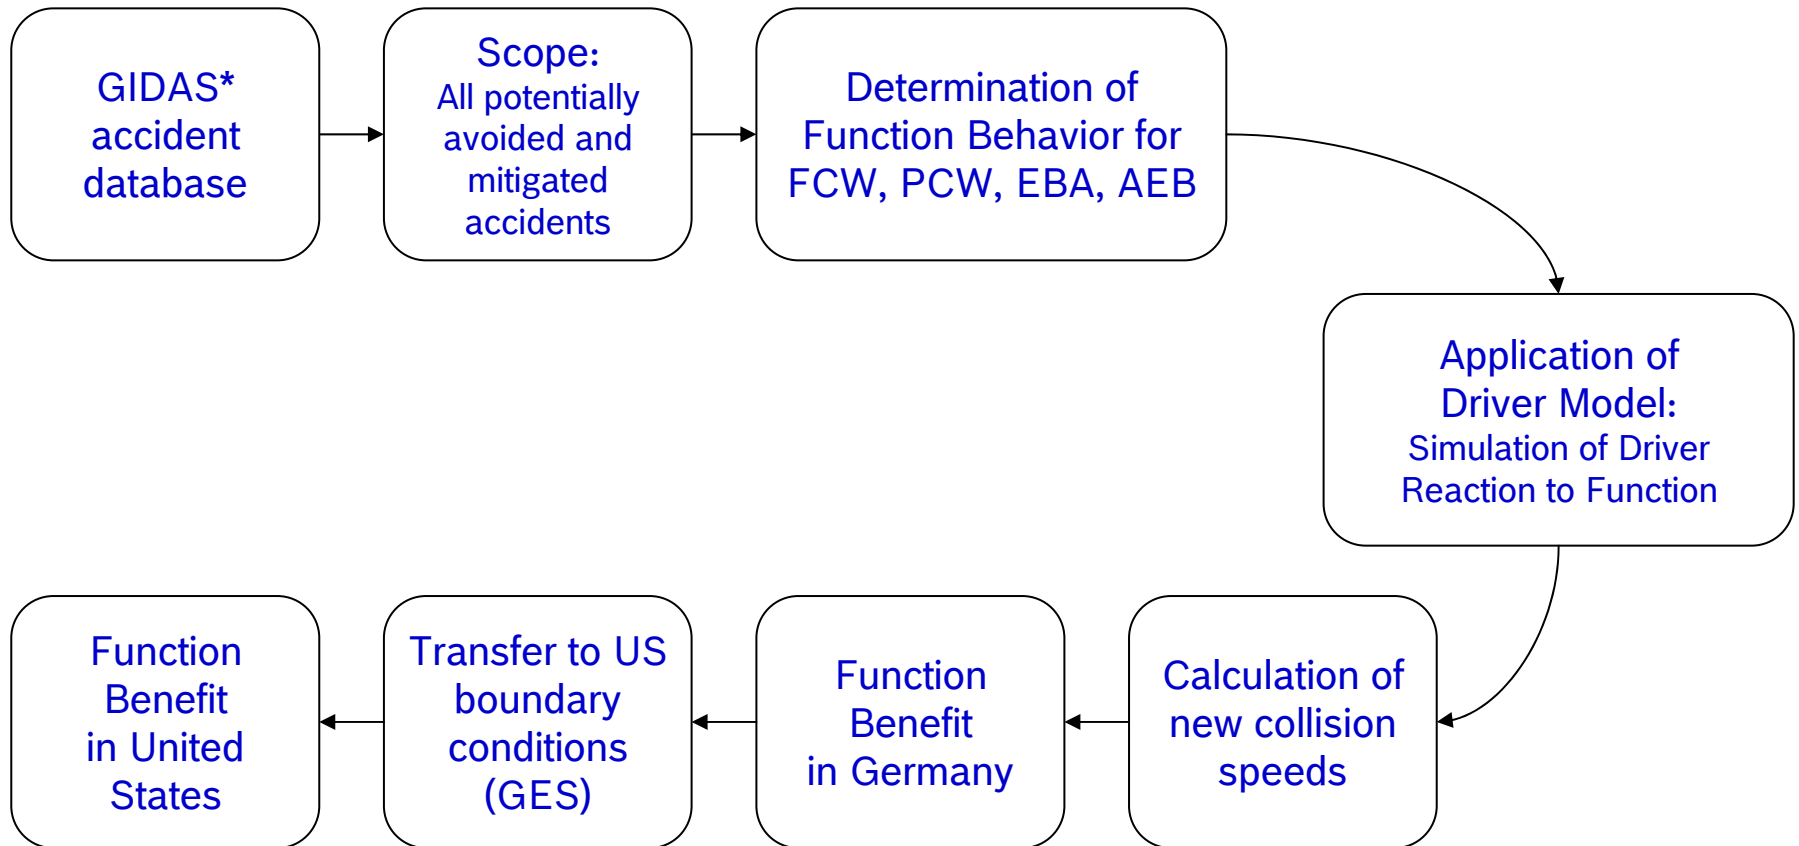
GIDAS* accident database

Scope:
All potentially avoided and mitigated accidents

Determination of Function Behavior for FCW, PCW, EBA, AEB

Application of Driver Model:
Simulation of Driver Reaction to Function

Calculation of new collision speeds

Function Benefit in Germany

Transfer to US boundary conditions (GES)

Function Benefit in United States